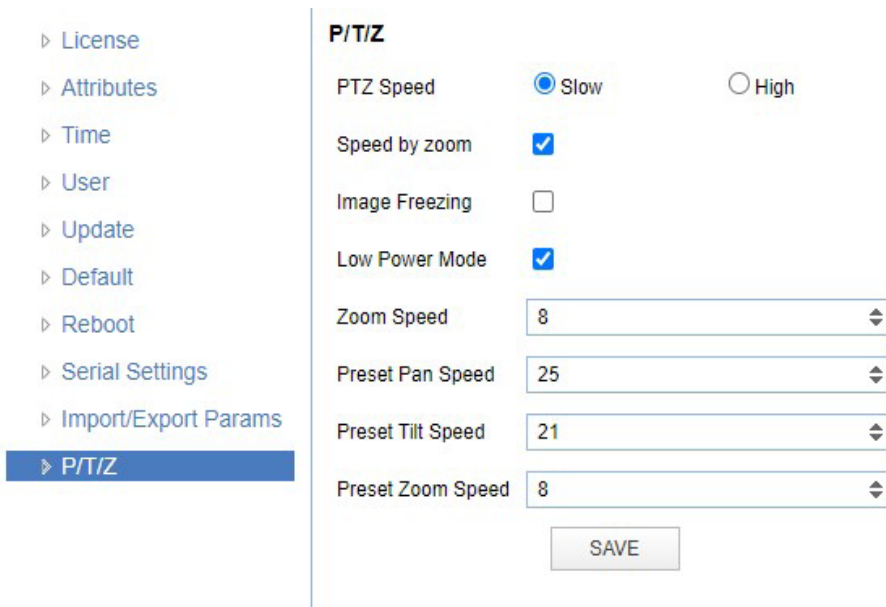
License
Attributes
Time
User
Update
Default
Reboot
Serial Settings
Import/Export Params
P/T/Z

P/T/Z

PTZ Speed Slow High

Speed by zoom

Image Freezing

Low Power Mode

Zoom Speed 8

Preset Pan Speed 25

Preset Tilt Speed 21

Preset Zoom Speed 8

SAVE